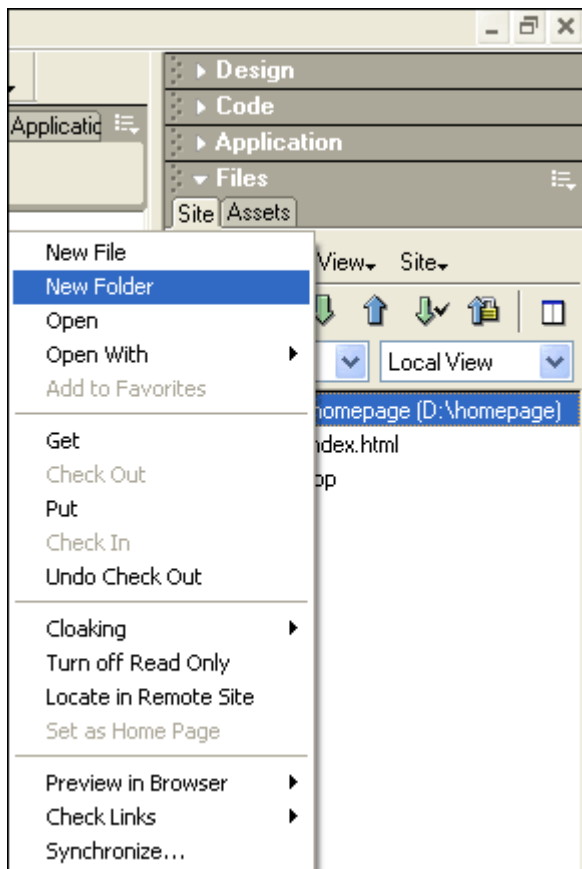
Applicatio

Design
Code
Application
Files
Site Assets

View Site

Local View

homepage (D:\homepage)
ndex.html
pp

New File
New Folder
Open
Open With
Add to Favorites
Get
Check Out
Put
Check In
Undo Check Out
Cloaking
Turn off Read Only
Locate in Remote Site
Set as Home Page
Preview in Browser
Check Links
Synchronize...